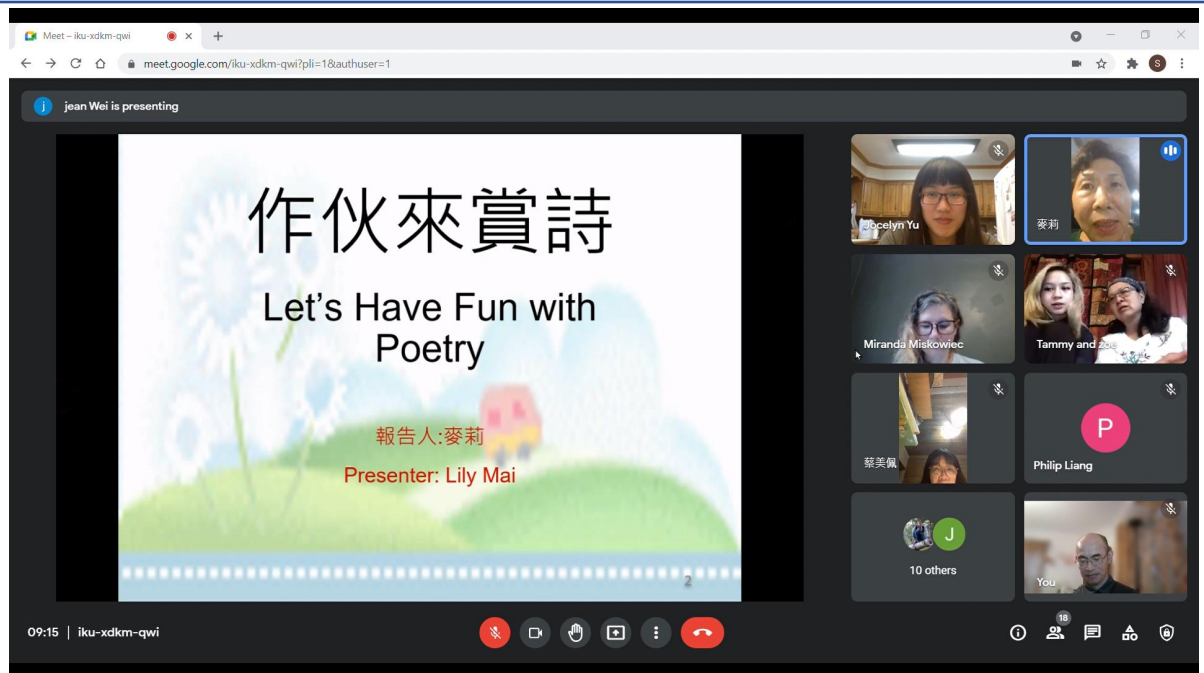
Meet – iku-xdkm-qwi ×
+

meet.google.com/iku-xdkm-qwi?pli=1&authuser=1

S

j jean Wei is presenting

作伙來賞詩

Let's Have Fun with Poetry

報告人:麥莉

Presenter: Lily Mai

2

Jocelyn Yu

麥莉

Miranda Miskowiec

Tammy and Zoe

蔡美佩

P

Philip Liang

J

10 others

You

09:15 | iku-xdkm-qwi

18